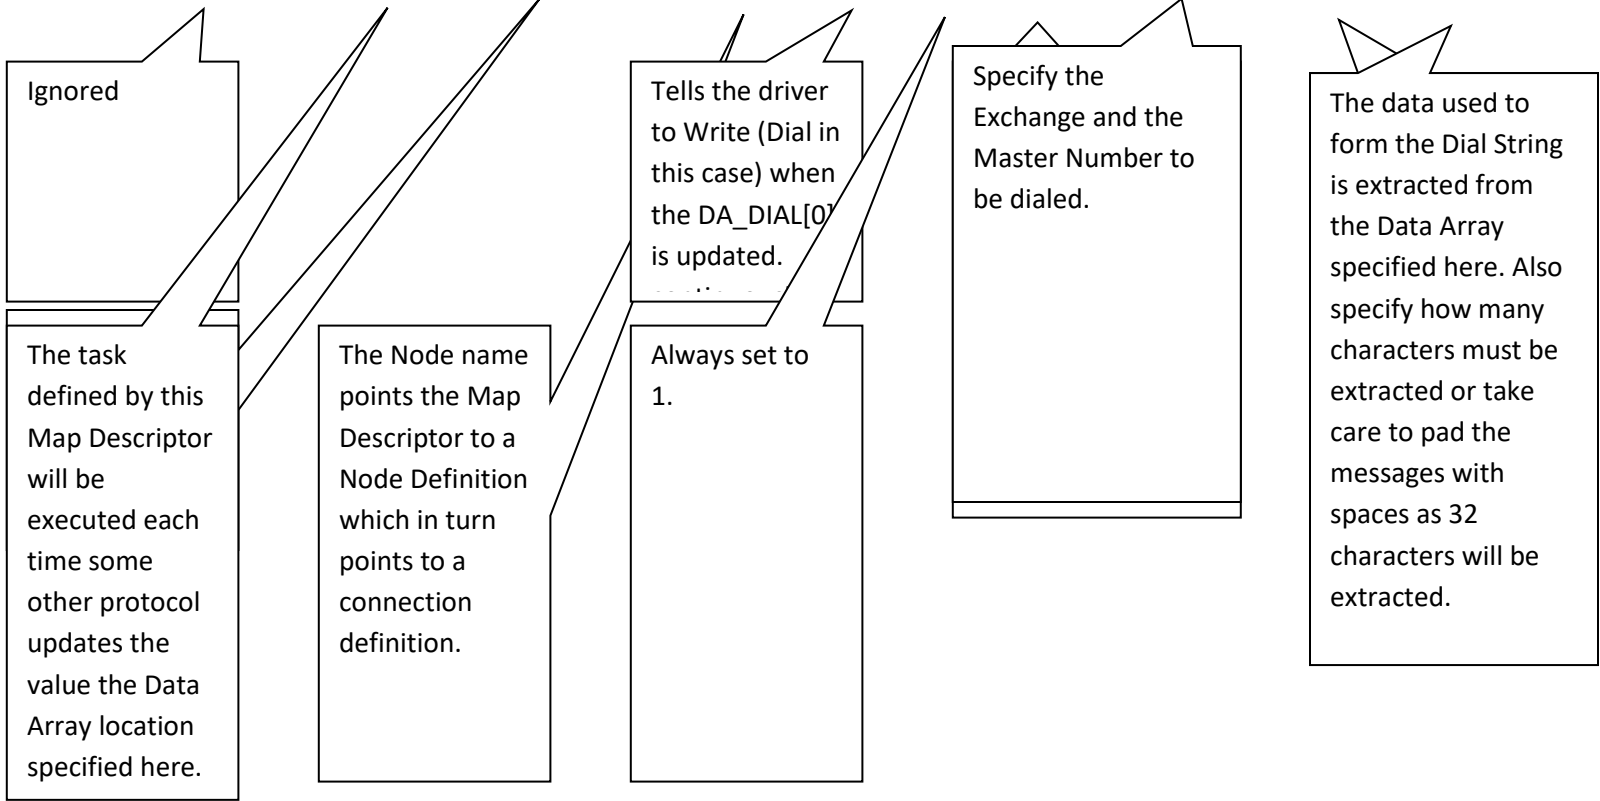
Ignored

Tells the driver to Write (Dial in this case) when the DA_DIAL[0] is updated.

Specify the Exchange and the Master Number to be dialed.

The data used to form the Dial String is extracted from the Data Array specified here. Also specify how many characters must be extracted or take care to pad the messages with spaces as 32 characters will be extracted.

The task defined by this Map Descriptor will be executed each time some other protocol updates the value the Data Array location specified here.

The Node name points the Map Descriptor to a Node Definition which in turn points to a connection definition.

Always set to 1.